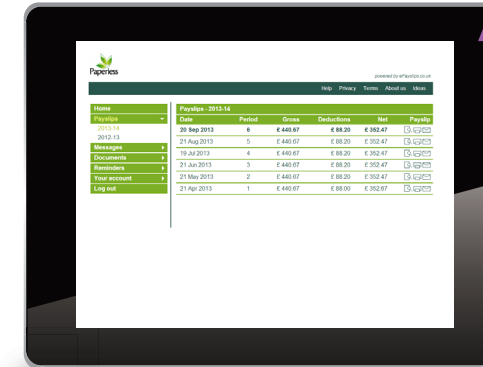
Paperless

powered by ePayslips.co.uk

Help Privacy Terms About us Ideas

Home
Payslips
2013-14
2012-13
Messages
Documents
Reminders
Your account
Log out

Payslips - 2013-14

| Date | Period | Gross | Deductions | Net | Payslip |
|---|---|---|---|---|---|
| 20 Sep 2013 | 6 | £ 440.67 | £ 88.20 | £ 352.47 | |
| 21 Aug 2013 | 5 | £ 440.67 | £ 88.20 | £ 352.47 | |
| 19 Jul 2013 | 4 | £ 440.67 | £ 88.20 | £ 352.47 | |
| 21 Jun 2013 | 3 | £ 440.67 | £ 88.20 | £ 352.47 | |
| 21 May 2013 | 2 | £ 440.67 | £ 88.20 | £ 352.47 | |
| 21 Apr 2013 | 1 | £ 440.67 | £ 88.00 | £ 352.67 | |